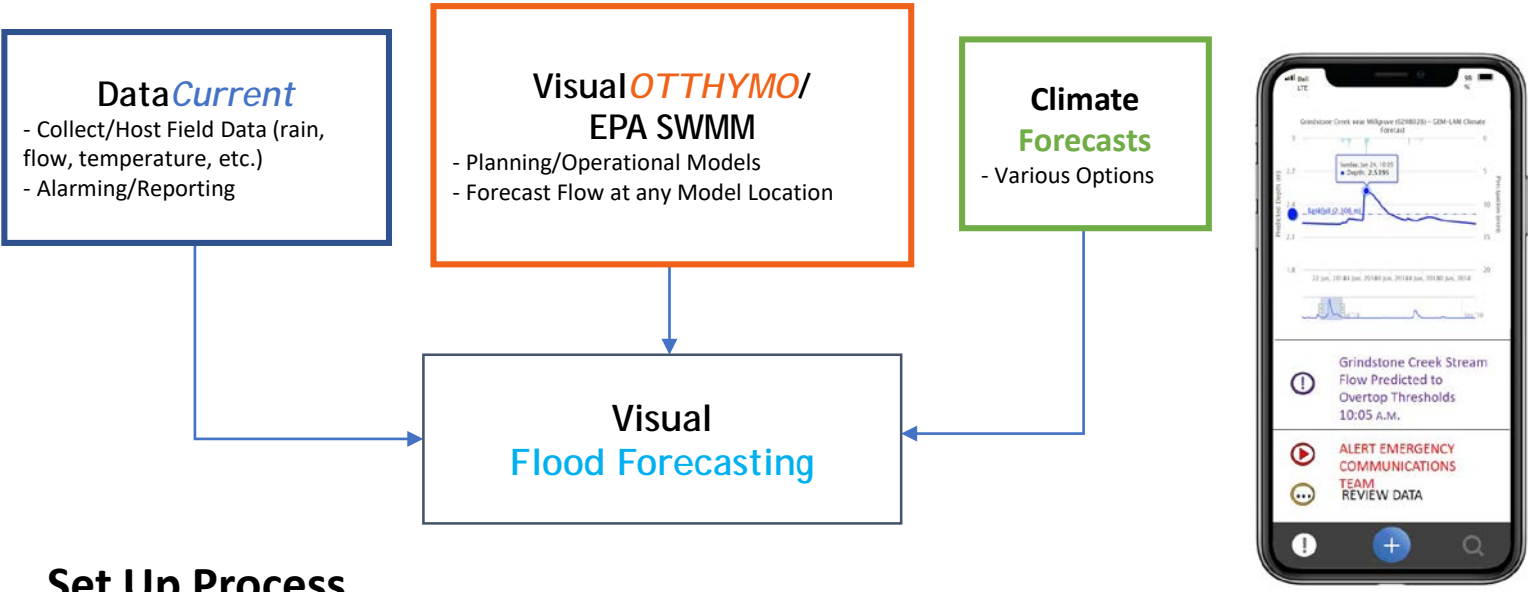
Data*Current*
- Collect/Host Field Data (rain, flow, temperature, etc.)
- Alarming/Reporting

Visual*OTTHYMO*/
EPA SWMM
- Planning/Operational Models
- Forecast Flow at any Model Location

Climate
Forecasts
- Various Options

Visual
Flood Forecasting

Bell
LTE

Grindstone Creek near Millgrove (02HB028) – GEM-LAM Climate Forecast

Sunday, Jun 24, 10:05
● Depth: 2.5395

Predicted Depth (m)

Precipitation (mm)

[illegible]

Grindstone Creek Stream Flow Predicted to Overtop Thresholds 10:05 A.M.

ALERT EMERGENCY COMMUNICATIONS TEAM

REVIEW DATA

Set Up Process